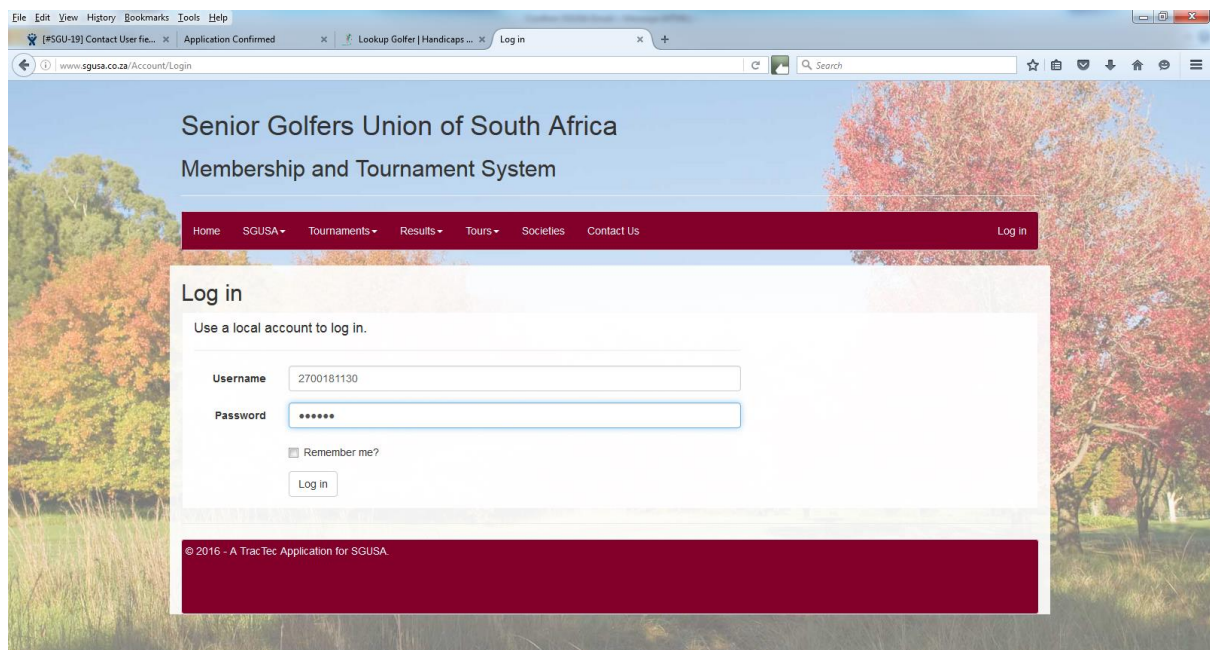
File Edit View History Bookmarks Tools Help

[#SGU-19] Contact User fie... × Application Confirmed × Lookup Golfer | Handicaps ... × Log in × +

www.sgusa.co.za/Account/Login

Search

Senior Golfers Union of South Africa

Membership and Tournament System

Home SGUSA Tournaments Results Tours Societies Contact Us Log in

Log in

Use a local account to log in.

Username 2700181130

Password ••••••

Remember me?

Log in

© 2016 - A TracTec Application for SGUSA.